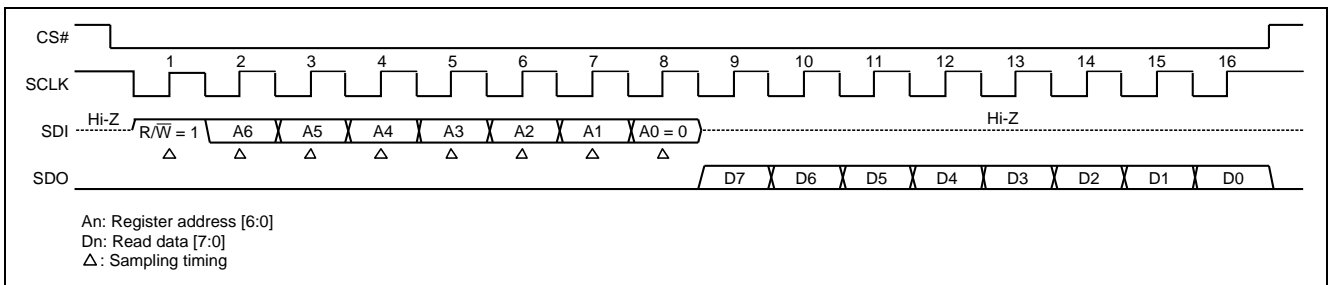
CS#

1 2 3 4 5 6 7 8 9 10 11 12 13 14 15 16

SCLK

Hi-Z

SDI $R/\overline{W} = 1$ A6 A5 A4 A3 A2 A1 A0 = 0 Hi-Z

△ △ △ △ △ △ △ △

SDO D7 D6 D5 D4 D3 D2 D1 D0

An: Register address [6:0]
Dn: Read data [7:0]
△: Sampling timing